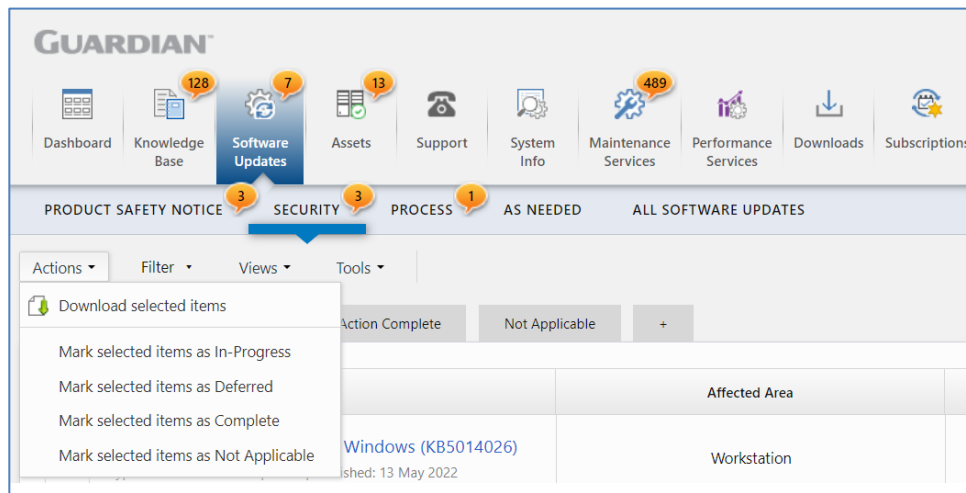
GUARDIAN

Dashboard
128 Knowledge Base
7 Software Updates
13 Assets
Support
System Info
489 Maintenance Services
Performance Services
Downloads
Subscriptions

PRODUCT SAFETY NOTICE 3
SECURITY 3
PROCESS 1
AS NEEDED
ALL SOFTWARE UPDATES

Actions ▾ Filter ▾ Views ▾ Tools ▾

Download selected items
Mark selected items as In-Progress
Mark selected items as Deferred
Mark selected items as Complete
Mark selected items as Not Applicable

Action Complete | Not Applicable | +

Affected Area

Windows (KB5014026)
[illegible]shed: 13 May 2022

Workstation